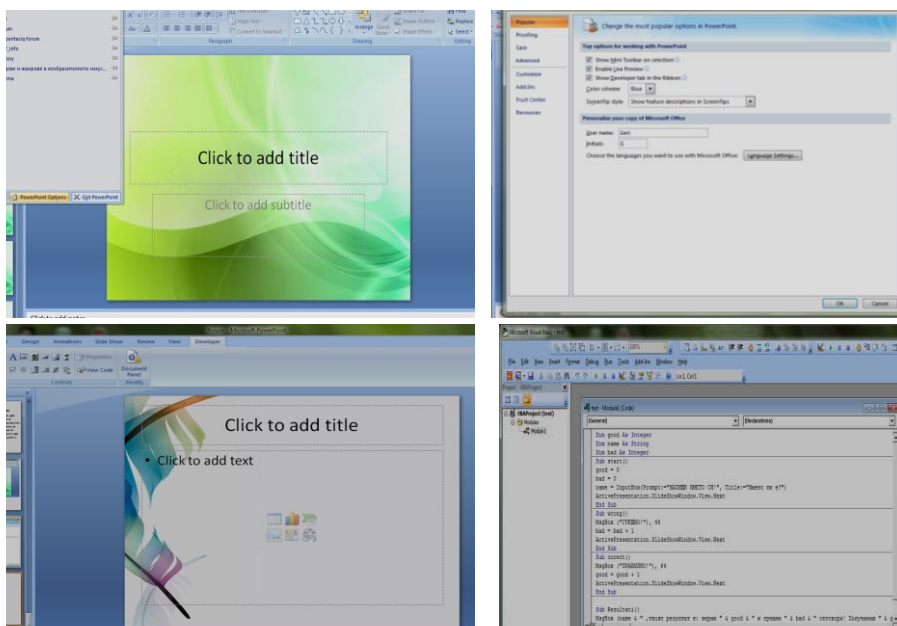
Paragraph
Drawing
Editing
Replace
Select
Align Text
Convert to SmartArt
Arrange
Quick Styles
Shape Outline
Shape Effects
fantasy forum
.info
PowerPoint Options
Exit PowerPoint
Click to add title
Click to add subtitle

Popular
Proofing
Save
Advanced
Customize
Add-Ins
Trust Center
Resources
Change the most popular options in PowerPoint.
Top options for working with PowerPoint
Show Mini Toolbar on selection
Enable Live Preview
Show Developer tab in the Ribbon
Color scheme: Blue
ScreenTip style: Show feature descriptions in ScreenTips
Personalize your copy of Microsoft Office
User name: Geri
Initials: G
Choose the languages you want to use with Microsoft Office: Language Settings...
OK
Cancel

Microsoft PowerPoint
Design
Animations
Slide Show
Review
View
Developer
Properties
View Code
Document Panel
Controls
Modify
Click to add title
• Click to add text

Microsoft Visual Basic - test
File Edit View Insert Format Debug Run Tools Add-Ins Window Help
Ln 1, Col 1
Project - VBAProject
VBAProject (test)
Modules
Module1
test - Module1 (Code)
(General)
(Declarations)
Dim good As Integer
Dim name As String
Dim bad As Integer
Sub start()
good = 0
bad = 0
name = InputBox(Prompt:="ВЪВЕДИ ИМЕТО СИ!", Title:="Името ти е?")
ActivePresentation.SlideShowWindow.View.Next
End Sub
Sub wrong()
MsgBox ("ГРЕШНО!"), 48
bad = bad + 1
ActivePresentation.SlideShowWindow.View.Next
End Sub
Sub correct()
MsgBox ("ПРАВИЛНО!"), 64
good = good + 1
ActivePresentation.SlideShowWindow.View.Next
End Sub
Sub Result1()
MsgBox (name & " ,твоят резултат е: верни " & good & " и грешни " & bad & " отговора! Получаваш " & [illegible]